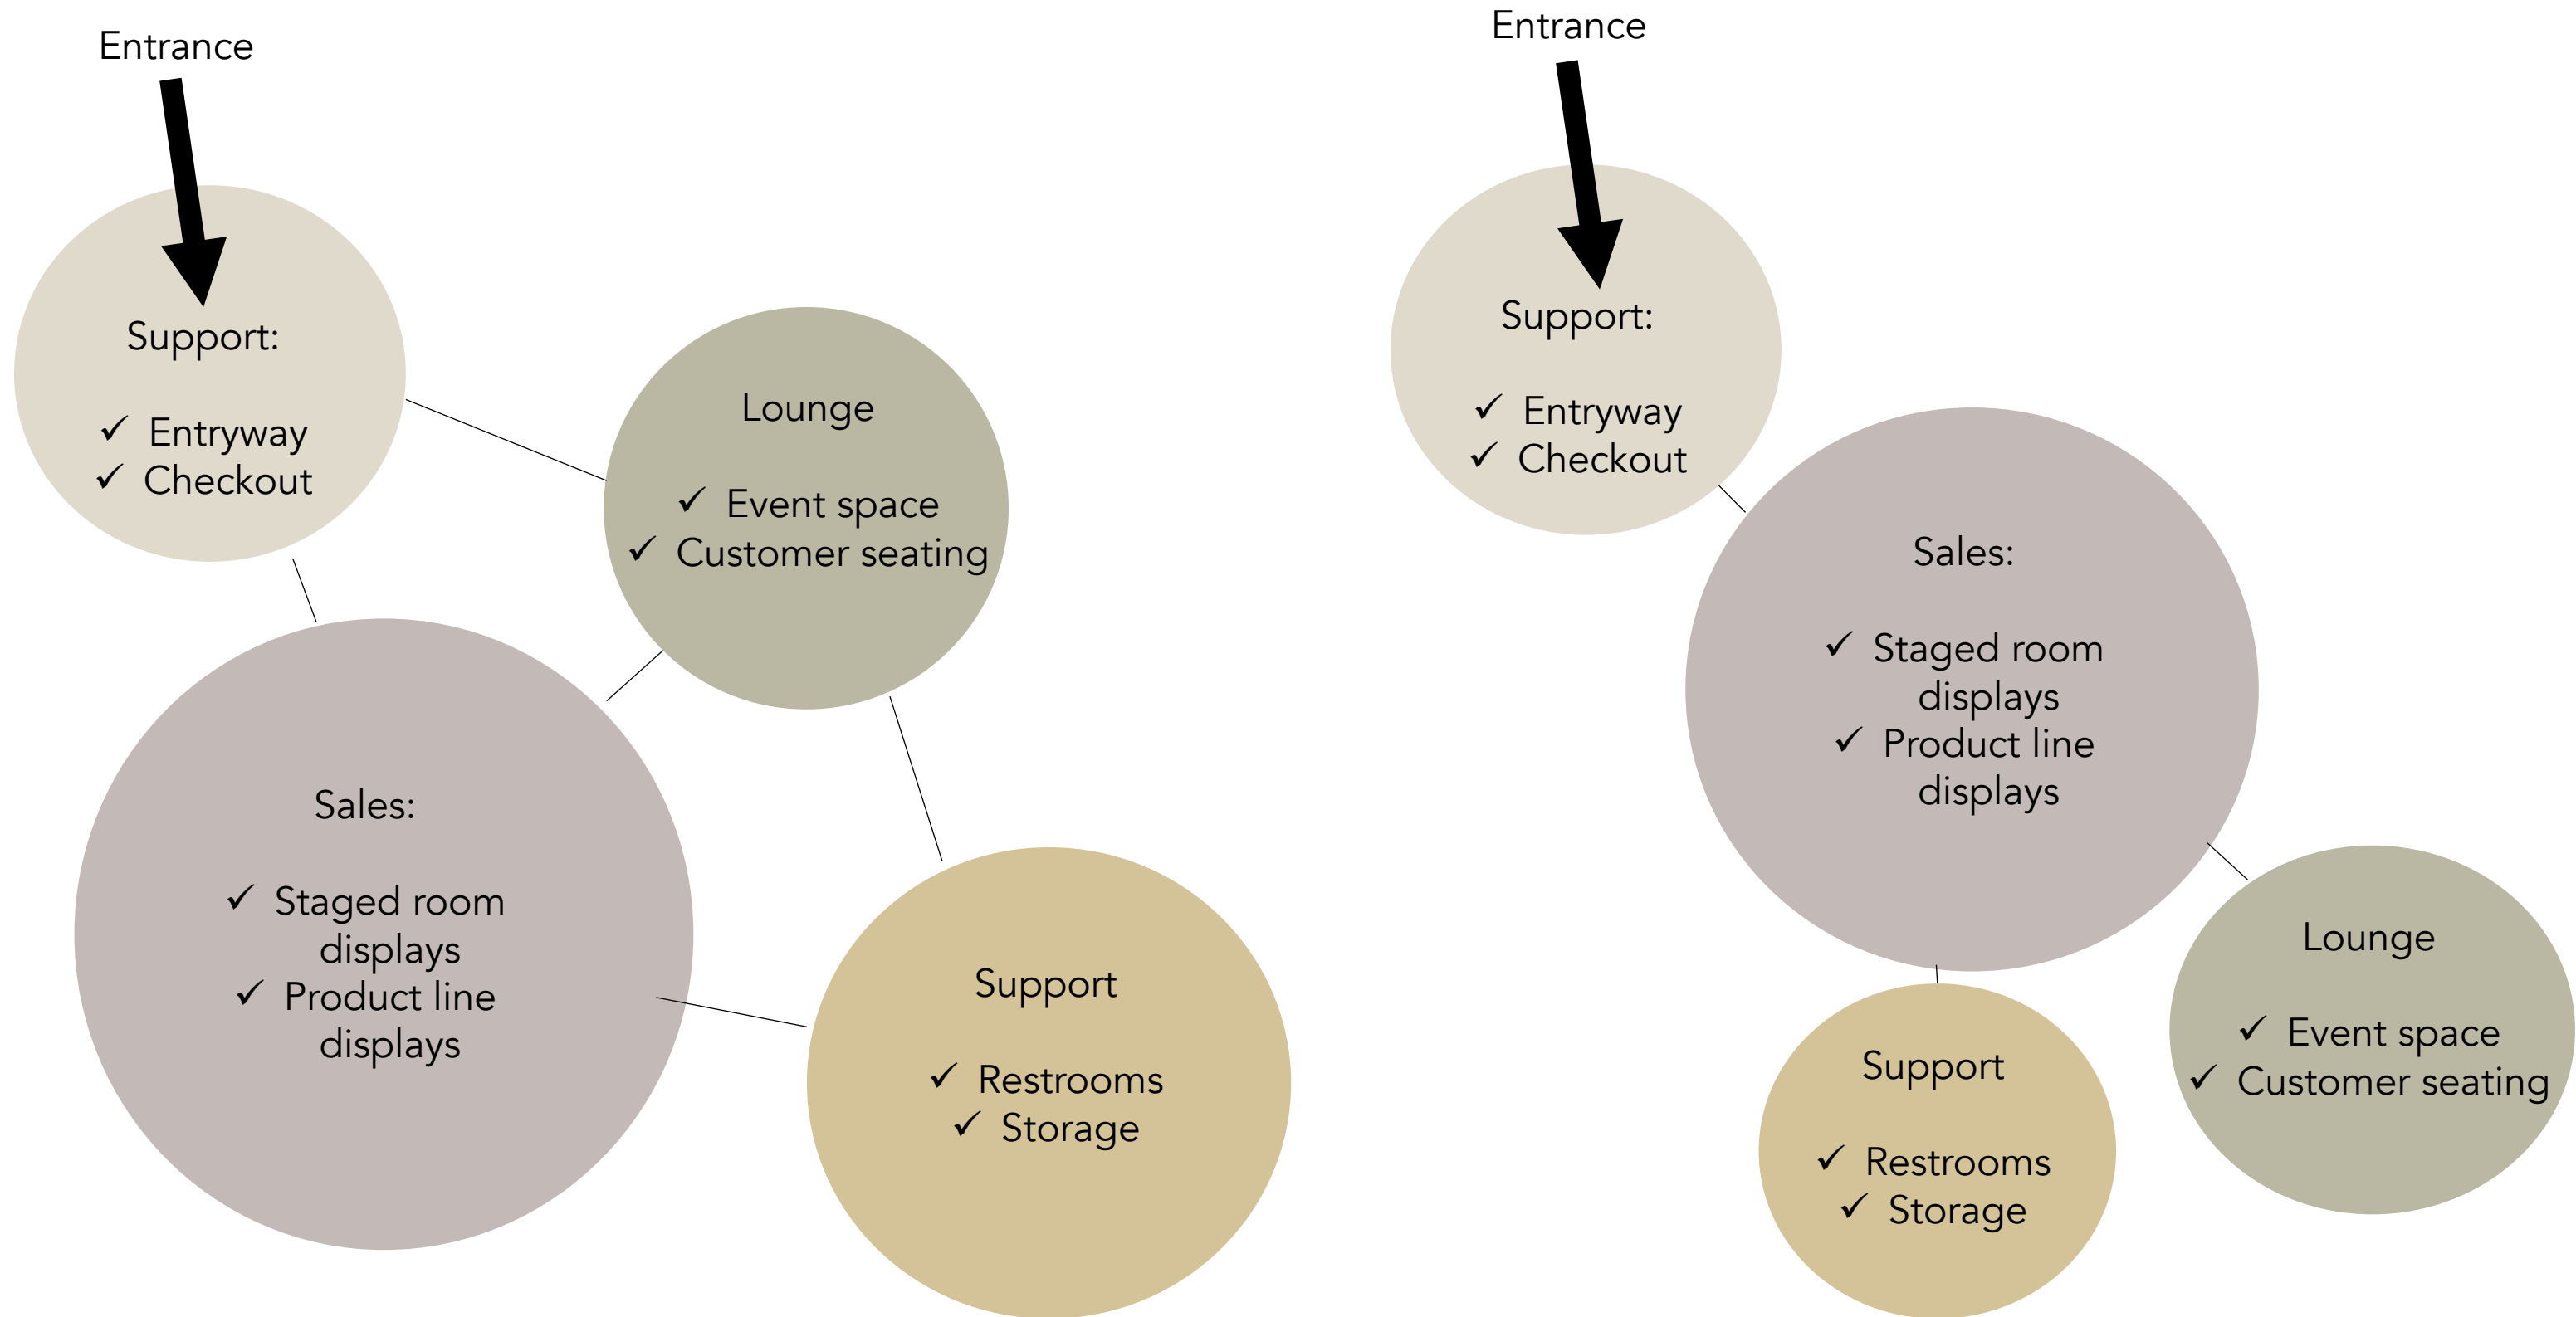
Entrance

Support:

✓ Entryway
✓ Checkout

Lounge

✓ Event space
✓ Customer seating

Sales:

✓ Staged room displays
✓ Product line displays

Support

✓ Restrooms
✓ Storage

Entrance

Support:

✓ Entryway
✓ Checkout

Sales:

✓ Staged room displays
✓ Product line displays

Lounge

✓ Event space
✓ Customer seating

Support

✓ Restrooms
✓ Storage